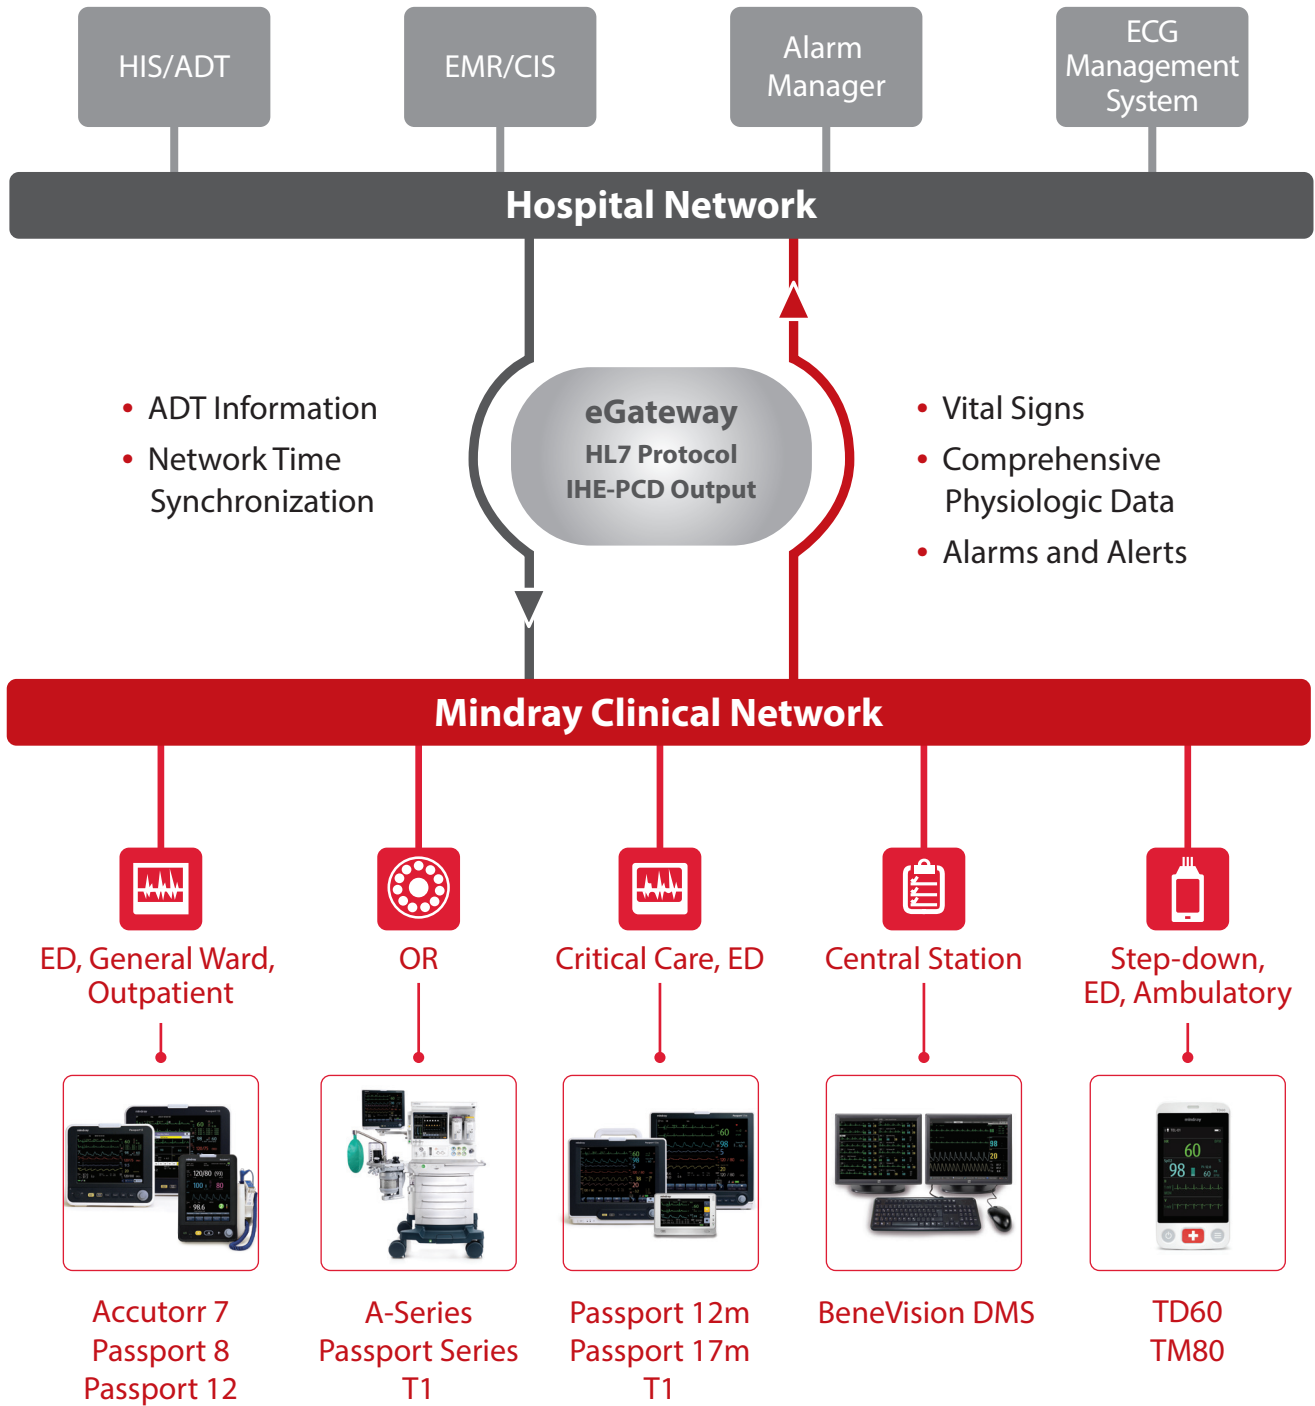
HIS/ADT

EMR/CIS

Alarm Manager

ECG Management System

Hospital Network

• ADT Information
• Network Time Synchronization

eGateway
HL7 Protocol
IHE-PCD Output

• Vital Signs
• Comprehensive Physiologic Data
• Alarms and Alerts

Mindray Clinical Network

ED, General Ward, Outpatient

OR

Critical Care, ED

Central Station

Step-down, ED, Ambulatory

Accutorr 7
Passport 8
Passport 12

A-Series
Passport Series
T1

Passport 12m
Passport 17m
T1

BeneVision DMS

TD60
TM80